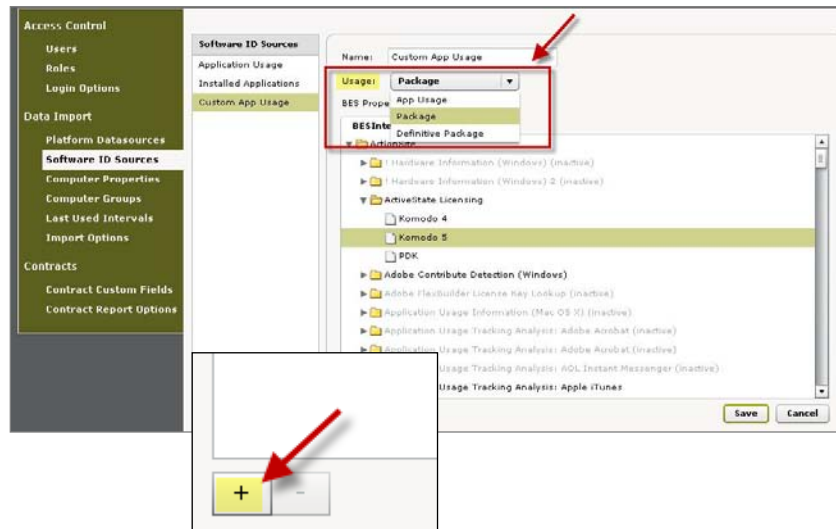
Access Control
Users
Roles
Login Options
Data Import
Platform Datasources
Software ID Sources
Computer Properties
Computer Groups
Last Used Intervals
Import Options
Contracts
Contract Custom Fields
Contract Report Options

Software ID Sources
Application Usage
Installed Applications
Custom App Usage

Name: Custom App Usage
Usage: Package
App Usage
Package
Definitive Package
BES Prope
BESInte
ActionSite
! Hardware Information (Windows) (inactive)
! Hardware Information (Windows) 2 (inactive)
ActiveState Licensing
Komodo 4
Komodo 5
PDK
Adobe Contribute Detection (Windows)
Adobe Flexbuilder License Key Lookup (inactive)
Application Usage Information (Mac OS X) (inactive)
Application Usage Tracking Analysis: Adobe Acrobat (inactive)
Application Usage Tracking Analysis: Adobe Acrobat (inactive)
Application Usage Tracking Analysis: AOL Instant Messenger (inactive)
Usage Tracking Analysis: Apple iTunes
Save
Cancel

+
-